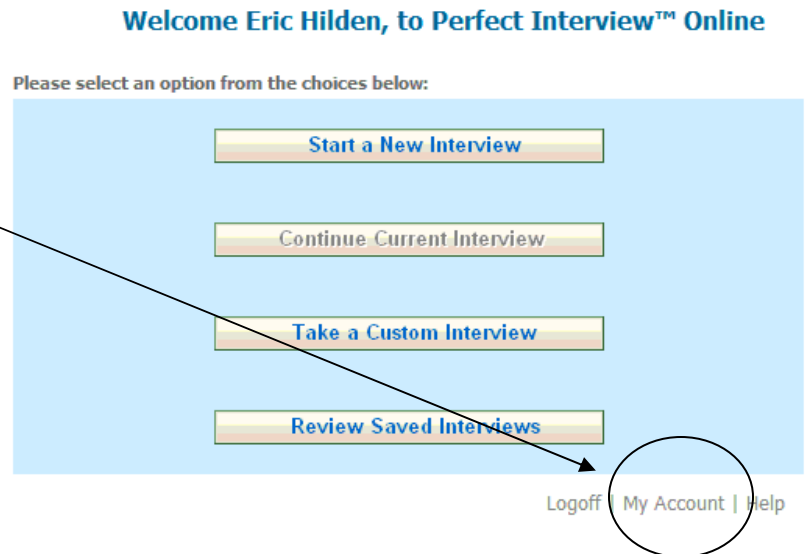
Welcome Eric Hilden, to Perfect Interview™ Online

Please select an option from the choices below:

Start a New Interview

Continue Current Interview

Take a Custom Interview

Review Saved Interviews

Logoff | My Account | Help